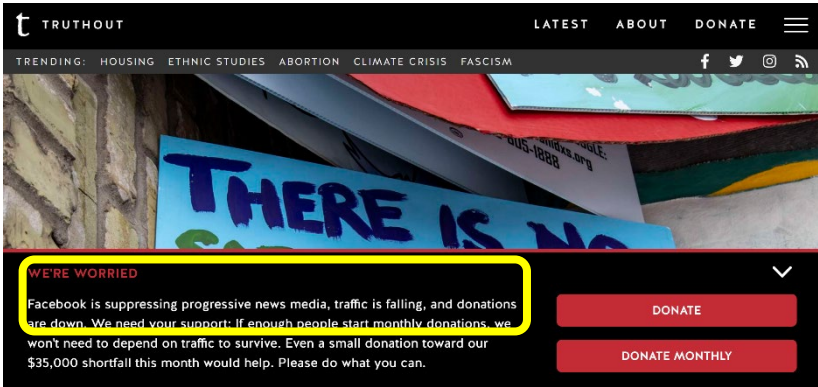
t TRUTHOUT

LATEST ABOUT DONATE

TRENDING: HOUSING ETHNIC STUDIES ABORTION CLIMATE CRISIS FASCISM

THERE IS NO

WE'RE WORRIED

Facebook is suppressing progressive news media, traffic is falling, and donations are down. We need your support: If enough people start monthly donations, we won't need to depend on traffic to survive. Even a small donation toward our $35,000 shortfall this month would help. Please do what you can.

DONATE

DONATE MONTHLY